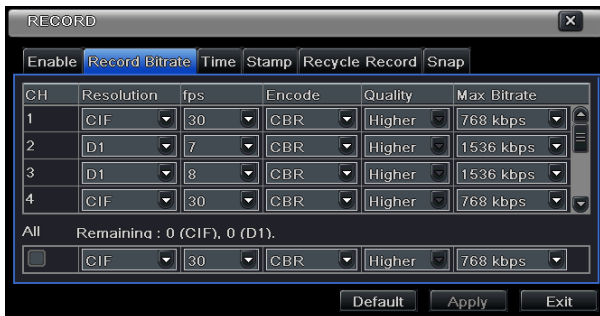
RECORD

Enable Record Bitrate Time Stamp Recycle Record Snap

| CH | Resolution | fps | Encode | Quality | Max Bitrate |
|---|---|---|---|---|---|
| 1 | CIF | 30 | CBR | Higher | 768 kbps |
| 2 | D1 | 7 | CBR | Higher | 1536 kbps |
| 3 | D1 | 8 | CBR | Higher | 1536 kbps |
| 4 | CIF | 30 | CBR | Higher | 768 kbps |

All Remaining : 0 (CIF), 0 (D1).

CIF 30 CBR Higher 768 kbps

Default Apply Exit